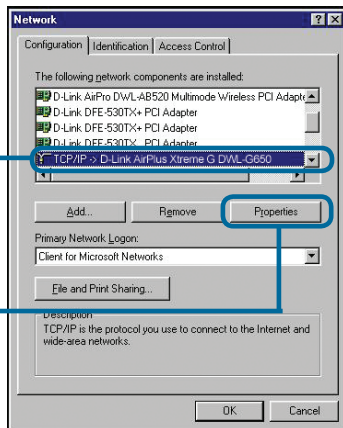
Network

? X

Configuration | Identification | Access Control

The following network components are installed:

D-Link AirPro DWL-AB520 Multimode Wireless PCI Adapte
D-Link DFE-530TX+ PCI Adapter
D-Link DFE-530TX+ PCI Adapter
D-Link DFE-530TX PCI Adapter
TCP/IP -> D-Link AirPlus Xtreme G DWL-G650

Add...
Remove
Properties

Primary Network Logon:
Client for Microsoft Networks

File and Print Sharing...

Description
TCP/IP is the protocol you use to connect to the Internet and wide-area networks.

OK
Cancel